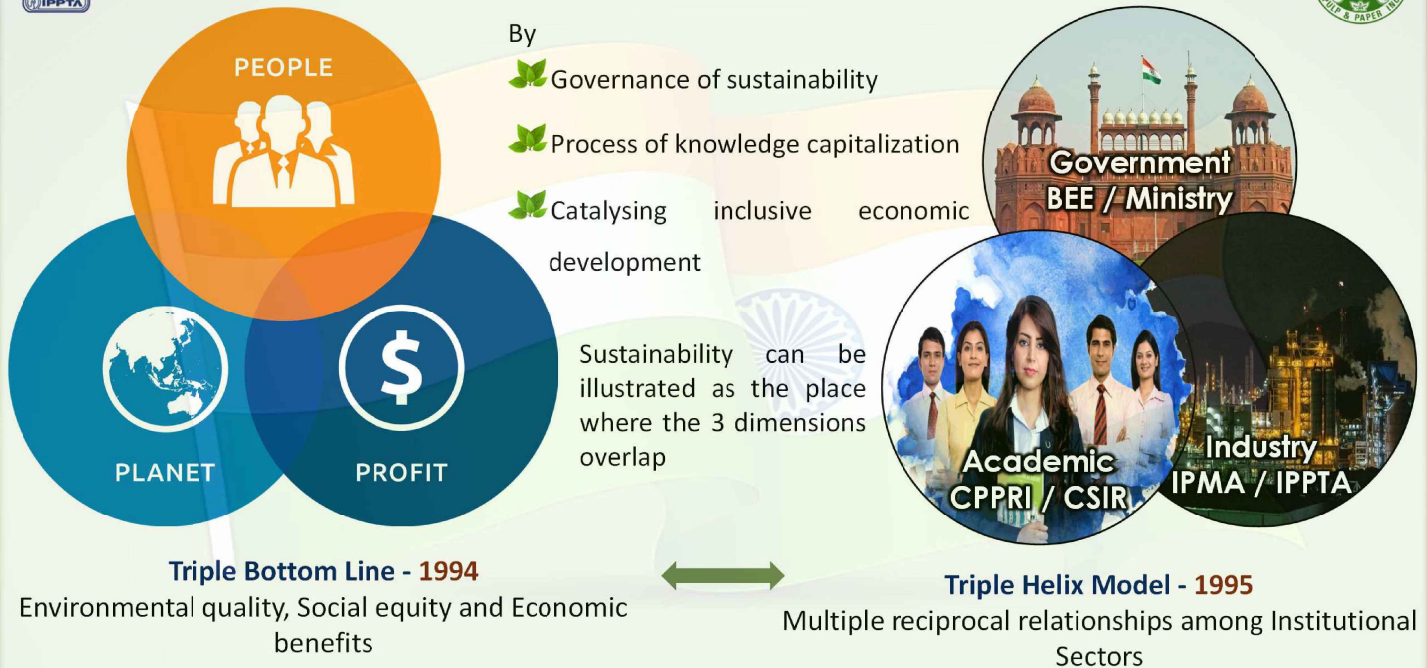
IPPTA

PEOPLE

PLANET

PROFIT

By

Governance of sustainability

Process of knowledge capitalization

Catalysing inclusive economic development

Sustainability can be illustrated as the place where the 3 dimensions overlap

Government
BEE / Ministry

Academic
CPPRI / CSIR

Industry
IPMA / IPPTA

Triple Bottom Line - 1994
Environmental quality, Social equity and Economic benefits

Triple Helix Model - 1995
Multiple reciprocal relationships among Institutional Sectors